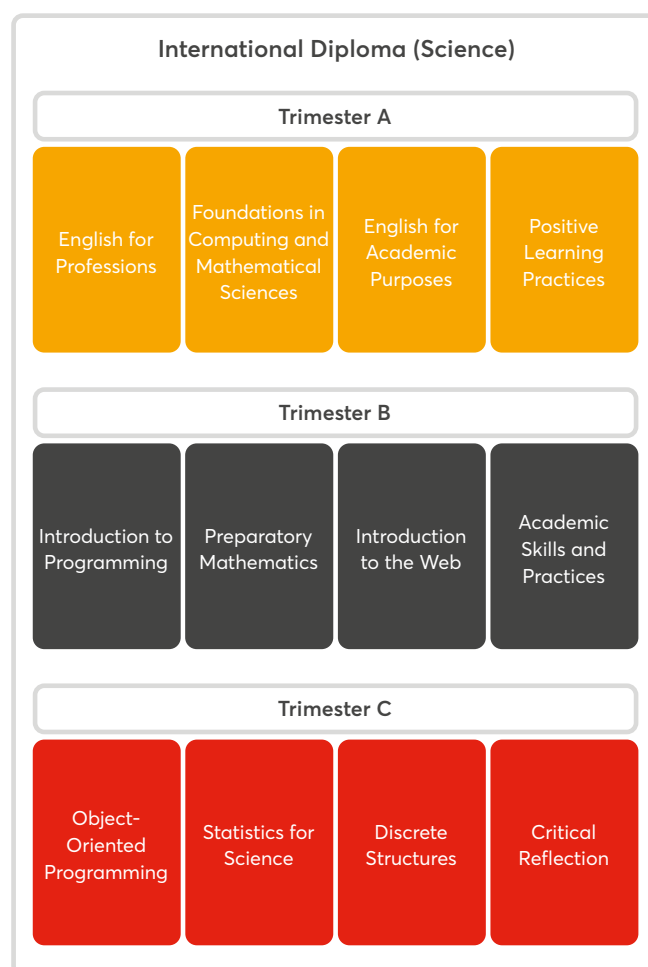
International Diploma (Science)

Trimester A

English for Professions

Foundations in Computing and Mathematical Sciences

English for Academic Purposes

Positive Learning Practices

Trimester B

Introduction to Programming

Preparatory Mathematics

Introduction to the Web

Academic Skills and Practices

Trimester C

Object-Oriented Programming

Statistics for Science

Discrete Structures

Critical Reflection